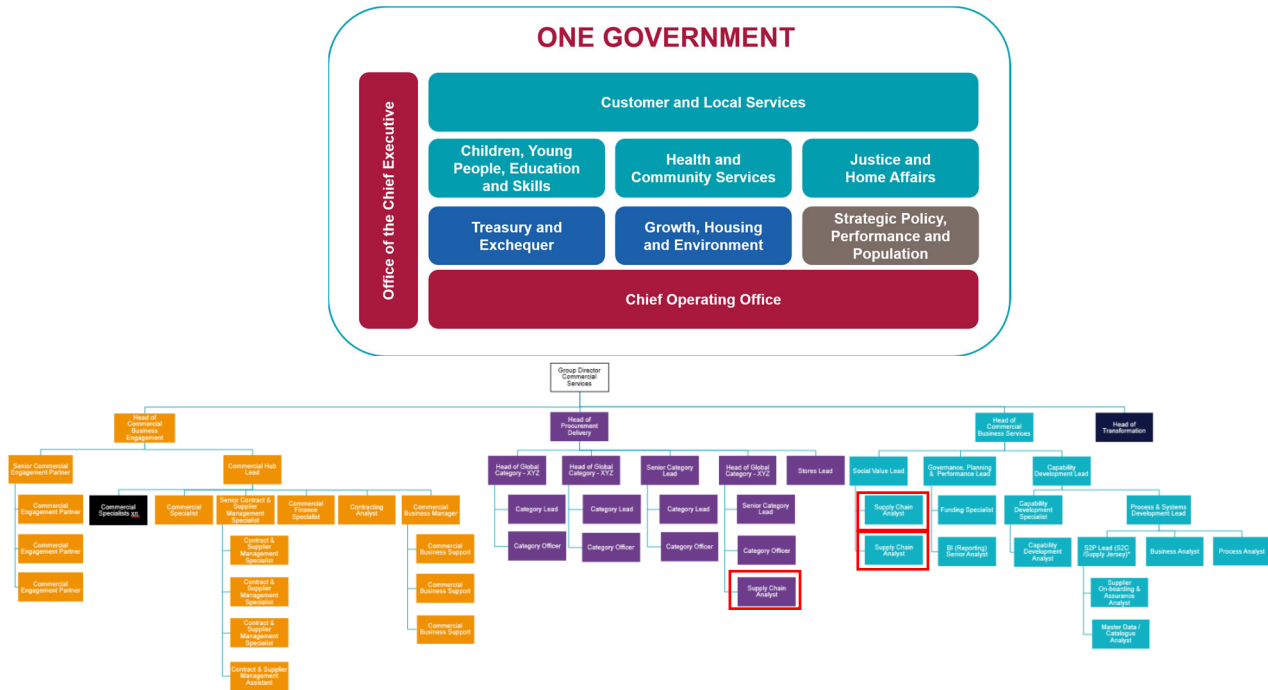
ONE GOVERNMENT

Office of the Chief Executive

Customer and Local Services

Children, Young People, Education and Skills

Health and Community Services

Justice and Home Affairs

Treasury and Exchequer

Growth, Housing and Environment

Strategic Policy, Performance and Population

Chief Operating Office

Group Director Commercial Services

Head of Commercial Business Engagement

Senior Commercial Engagement Partner

Commercial Engagement Partner

Commercial Engagement Partner

Commercial Engagement Partner

Commercial Hub Lead

Commercial Specialists xn

Commercial Specialist

Senior Contract & Supplier Management Specialist

Contract & Supplier Management Specialist

Contract & Supplier Management Specialist

Contract & Supplier Management Specialist

Contract & Supplier Management Assistant

Commercial Finance Specialist

Contracting Analyst

Commercial Business Manager

Commercial Business Support

Commercial Business Support

Commercial Business Support

Head of Procurement Delivery

Head of Global Category - XYZ

Category Lead

Category Officer

Head of Global Category - XYZ

Category Lead

Category Officer

Senior Category Lead

Category Lead

Category Officer

Head of Global Category - XYZ

Senior Category Lead

Category Officer

Supply Chain Analyst

Stores Lead

Head of Commercial Business Services

Social Value Lead

Supply Chain Analyst

Supply Chain Analyst

Governance, Planning & Performance Lead

Funding Specialist

BI (Reporting) Senior Analyst

Capability Development Lead

Capability Development Specialist

Capability Development Analyst

Process & Systems Development Lead

S2P Lead (S2C (Supply Jersey)*

Supplier On-boarding & Assurance Analyst

Master Data / Catalogue Analyst

Business Analyst

Process Analyst

Head of Transformation